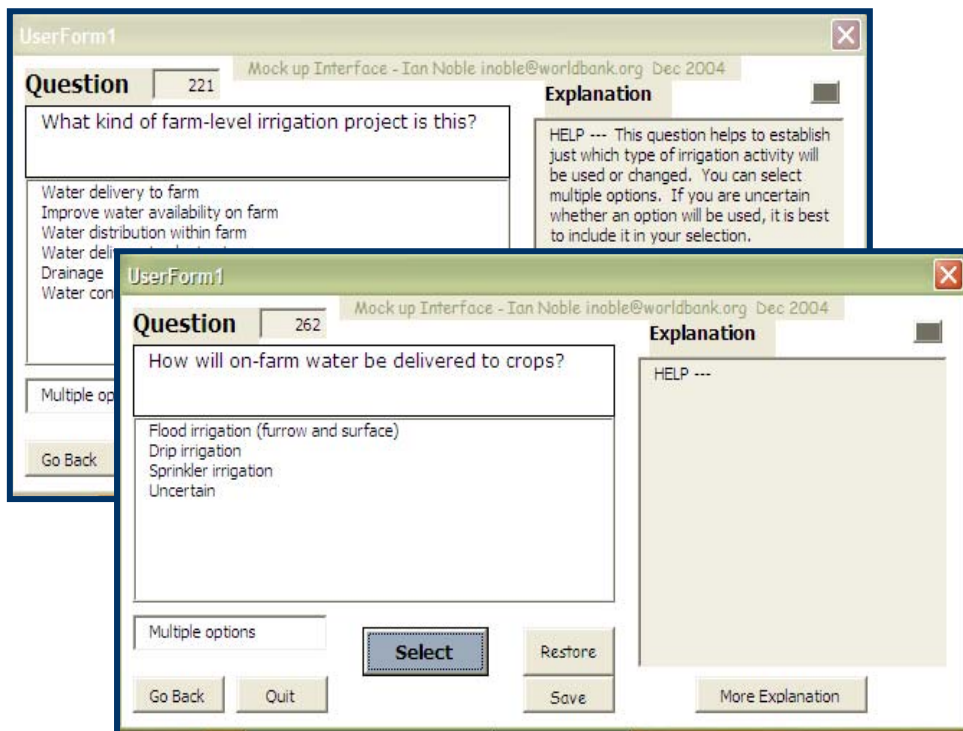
UserForm1

Question 221

Mock up Interface - Ian Noble inoble@worldbank.org Dec 2004

Explanation

What kind of farm-level irrigation project is this?

HELP --- This question helps to establish just which type of irrigation activity will be used or changed. You can select multiple options. If you are uncertain whether an option will be used, it is best to include it in your selection.

Water delivery to farm
Improve water availability on farm
Water distribution within farm
Water deli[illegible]
Drainage
Water con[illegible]

Multiple op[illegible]

Go Back

UserForm1

Question 262

Mock up Interface - Ian Noble inoble@worldbank.org Dec 2004

Explanation

How will on-farm water be delivered to crops?

HELP ---

Flood irrigation (furrow and surface)
Drip irrigation
Sprinkler irrigation
Uncertain

Multiple options

Select

Restore

Save

Go Back

Quit

More Explanation